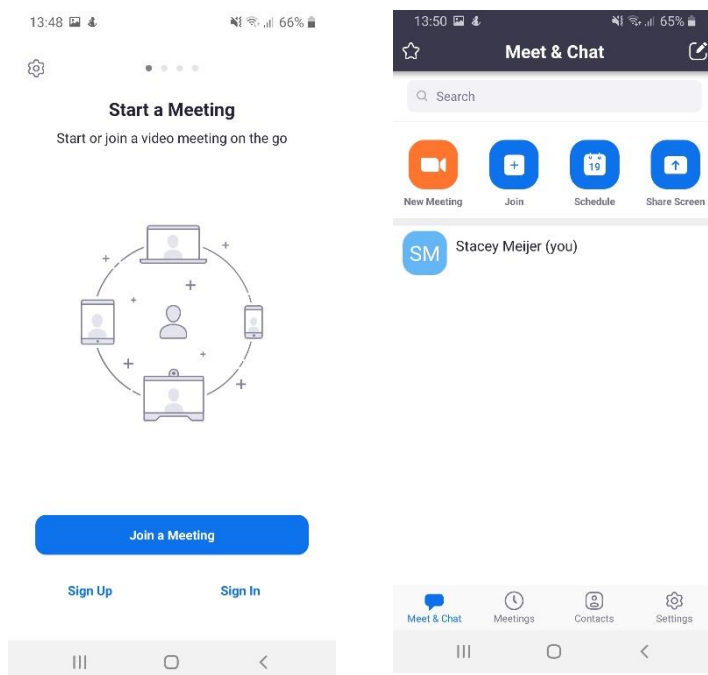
13:48 66%

Start a Meeting

Start or join a video meeting on the go

Join a Meeting

Sign Up

Sign In

13:50 65%

Meet & Chat

Search

New Meeting

Join

19

Schedule

Share Screen

SM

Stacey Meijer (you)

Meet & Chat

Meetings

Contacts

Settings